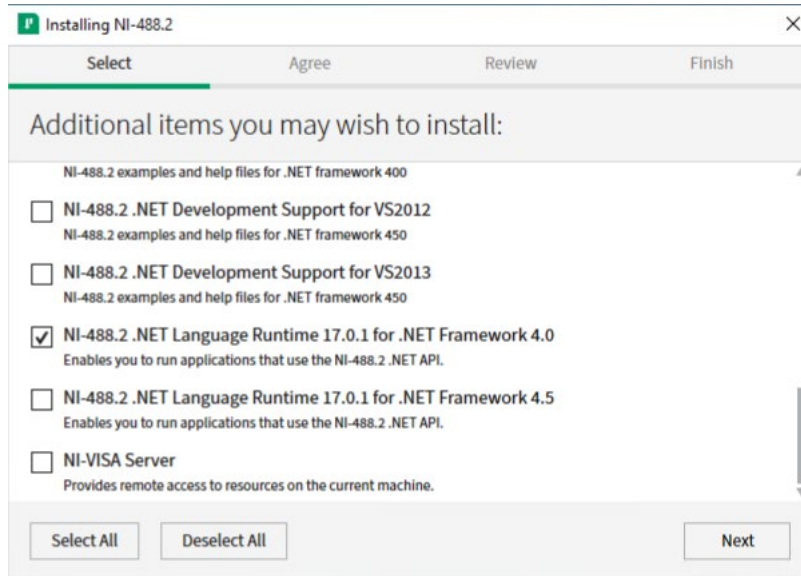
Installing NI-488.2

Select
Agree
Review
Finish

Additional items you may wish to install:

NI-488.2 examples and help files for .NET framework 400

NI-488.2 .NET Development Support for VS2012
NI-488.2 examples and help files for .NET framework 450

NI-488.2 .NET Development Support for VS2013
NI-488.2 examples and help files for .NET framework 450

NI-488.2 .NET Language Runtime 17.0.1 for .NET Framework 4.0
Enables you to run applications that use the NI-488.2 .NET API.

NI-488.2 .NET Language Runtime 17.0.1 for .NET Framework 4.5
Enables you to run applications that use the NI-488.2 .NET API.

NI-VISA Server
Provides remote access to resources on the current machine.

Select All
Deselect All
Next